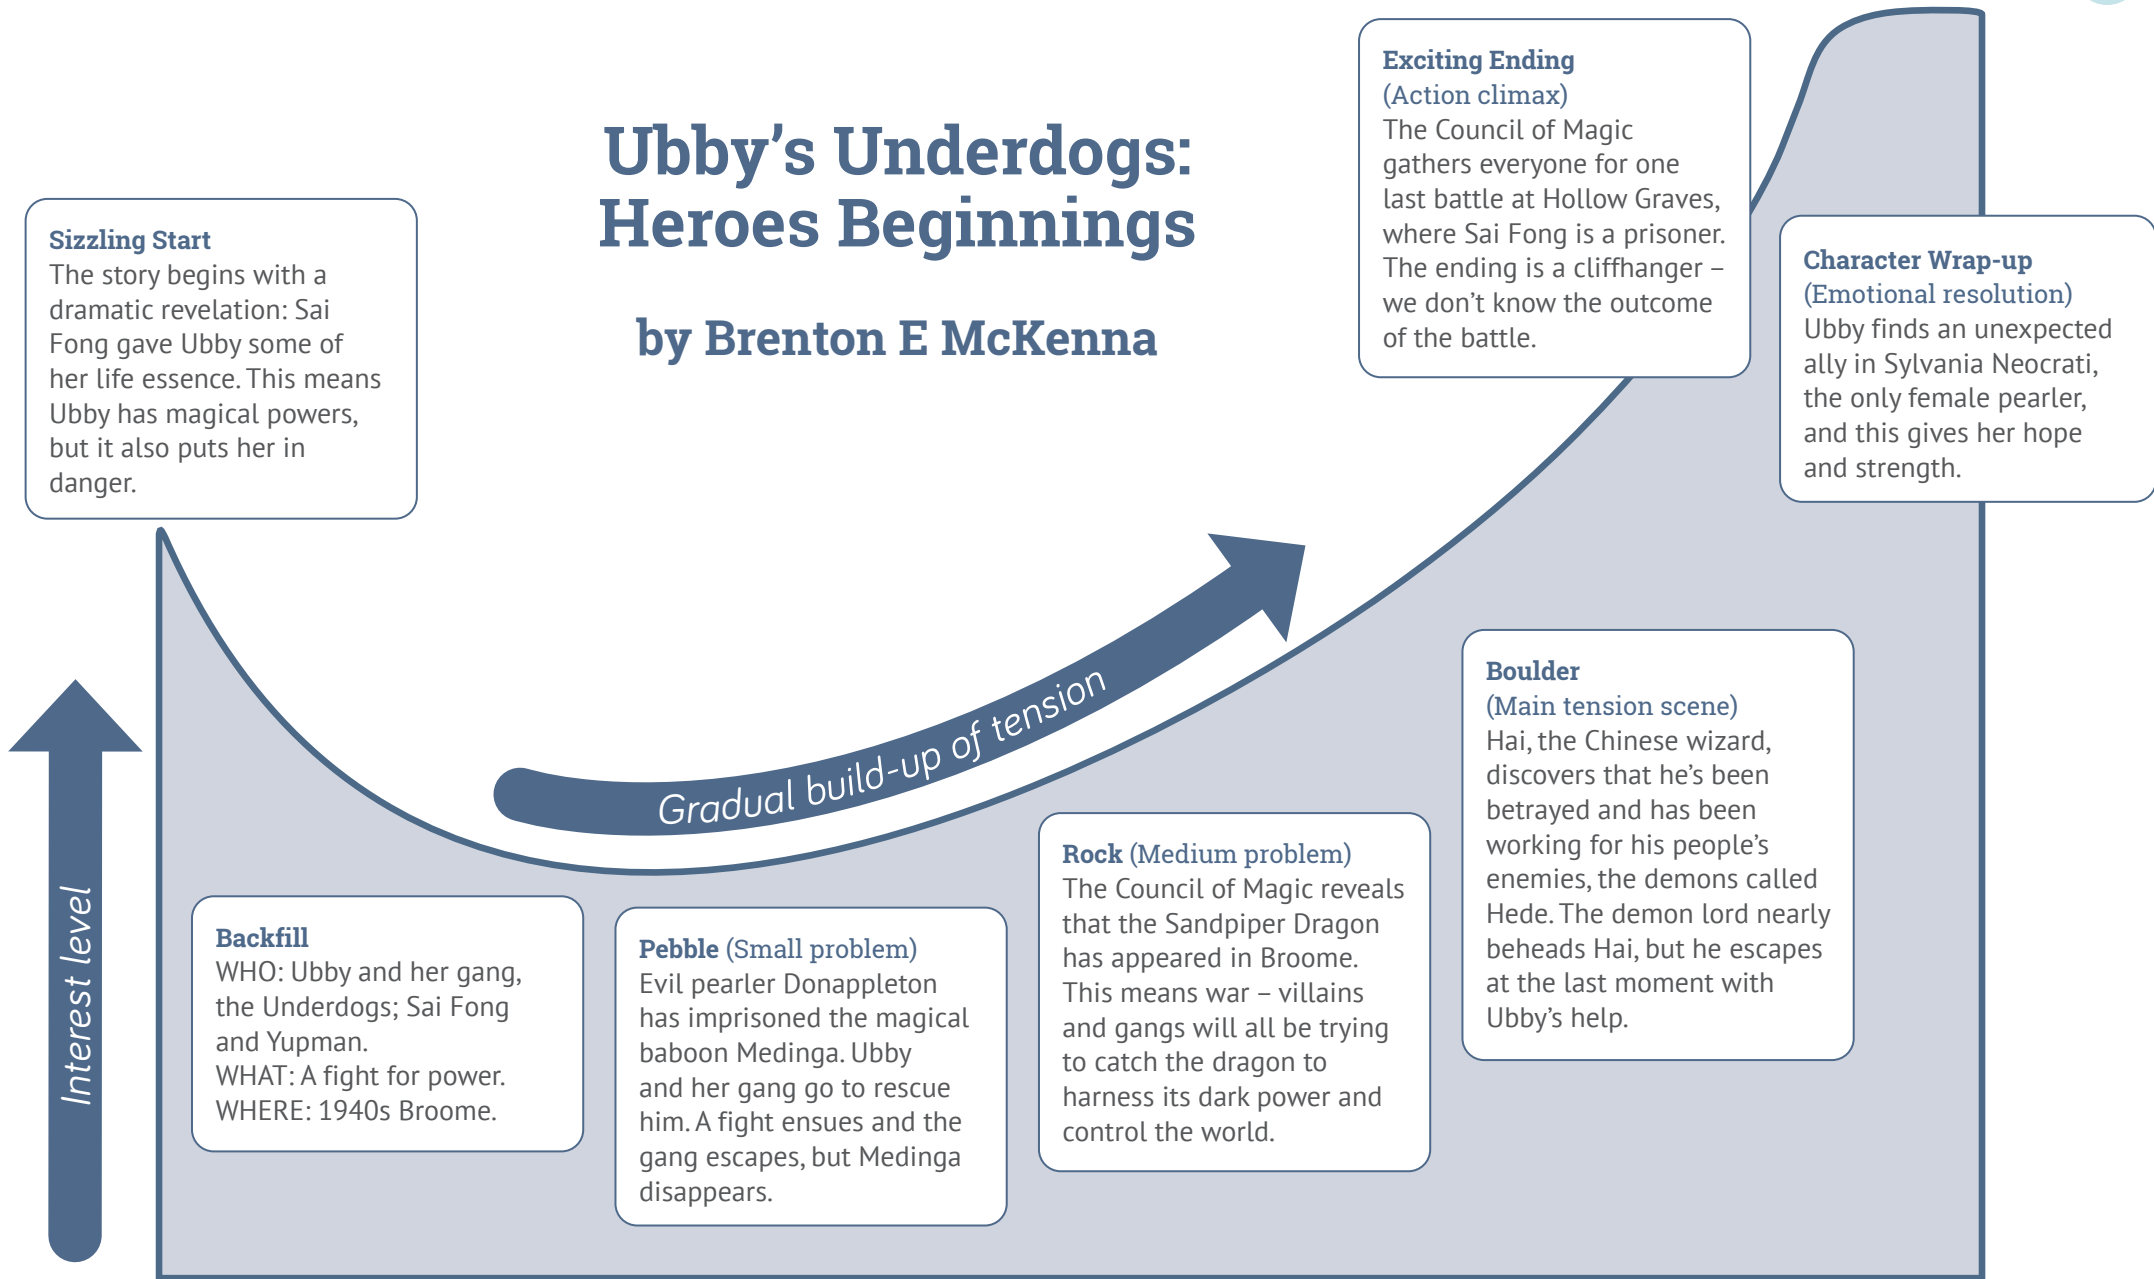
Ubby's Underdogs: Heroes Beginnings

by Brenton E McKenna

Sizzling Start
The story begins with a dramatic revelation: Sai Fong gave Ubby some of her life essence. This means Ubby has magical powers, but it also puts her in danger.

Exciting Ending
(Action climax)
The Council of Magic gathers everyone for one last battle at Hollow Graves, where Sai Fong is a prisoner. The ending is a cliffhanger – we don't know the outcome of the battle.

Character Wrap-up
(Emotional resolution)
Ubby finds an unexpected ally in Sylvania Neocrati, the only female pearler, and this gives her hope and strength.

Gradual build-up of tension

Interest level

Boulder
(Main tension scene)
Hai, the Chinese wizard, discovers that he's been betrayed and has been working for his people's enemies, the demons called Hede. The demon lord nearly beheads Hai, but he escapes at the last moment with Ubby's help.

Backfill
WHO: Ubby and her gang, the Underdogs; Sai Fong and Yupman.
WHAT: A fight for power.
WHERE: 1940s Broome.

Pebble (Small problem)
Evil pearler Donappleton has imprisoned the magical baboon Medinga. Ubby and her gang go to rescue him. A fight ensues and the gang escapes, but Medinga disappears.

Rock (Medium problem)
The Council of Magic reveals that the Sandpiper Dragon has appeared in Broome. This means war – villains and gangs will all be trying to catch the dragon to harness its dark power and control the world.